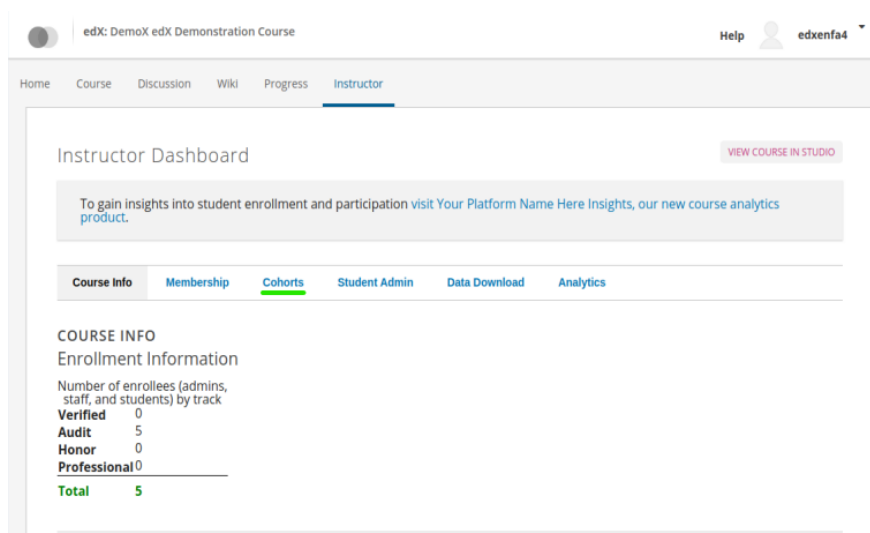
edX: DemoX edX Demonstration Course

Help edxenfa4

Home Course Discussion Wiki Progress Instructor

Instructor Dashboard

VIEW COURSE IN STUDIO

To gain insights into student enrollment and participation visit Your Platform Name Here Insights, our new course analytics product.

Course Info Membership Cohorts Student Admin Data Download Analytics

COURSE INFO

Enrollment Information

Number of enrollees (admins, staff, and students) by track

| | |
|---|---|
| Verified | 0 |
| Audit | 5 |
| Honor | 0 |
| Professional | 0 |
| Total | 5 |